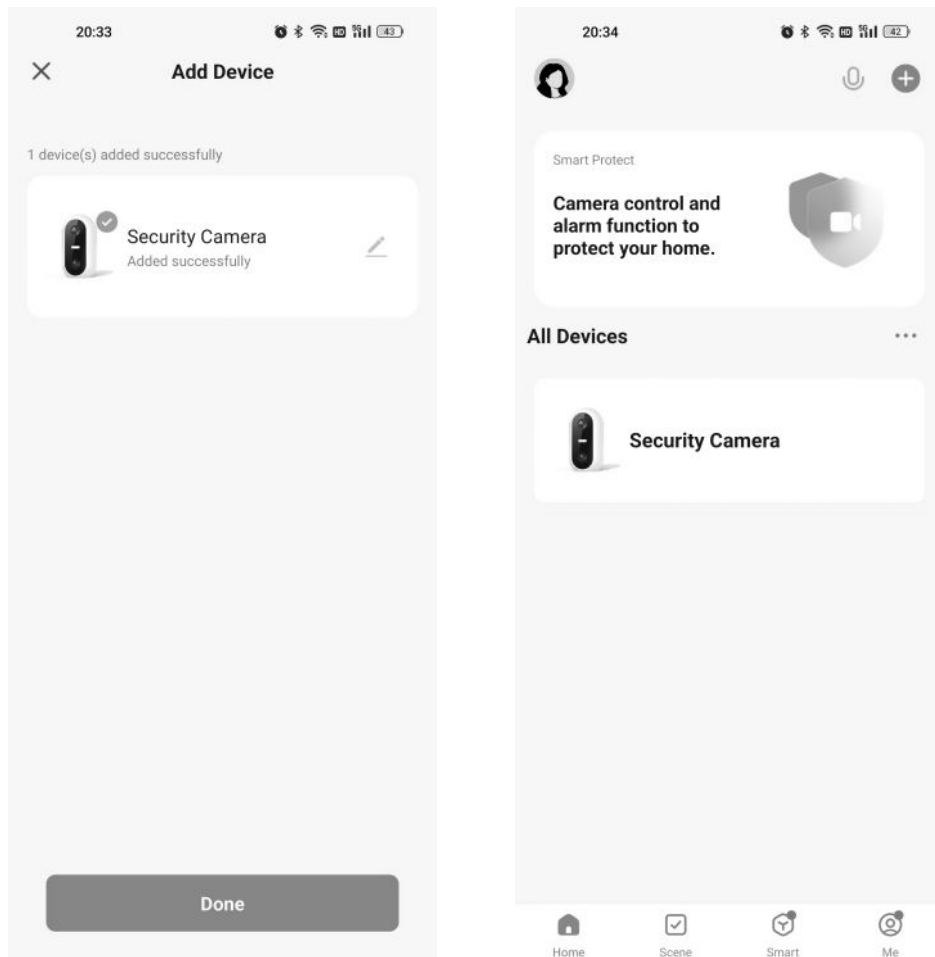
20:33

43

Add Device

1 device(s) added successfully

Security Camera
Added successfully

Done

20:34

42

Smart Protect

Camera control and alarm function to protect your home.

All Devices

Security Camera

Home

Scene

Smart

Me